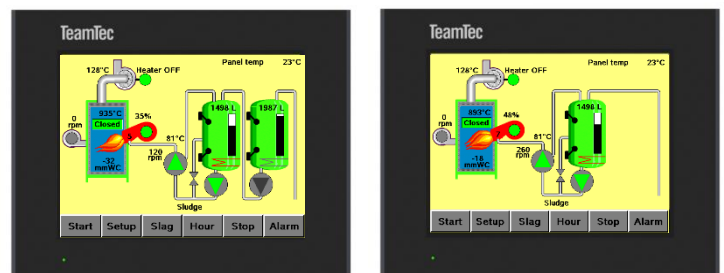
TeamTec

128°C
Heater OFF
Panel temp
23°C
0 rpm
935°C
Closed
35%
5
-32 mmWC
81°C
120 rpm
1498 L
1987 L
Sludge

Start
Setup
Slag
Hour
Stop
Alarm

TeamTec

128°C
Heater OFF
Panel temp
23°C
0 rpm
893°C
Closed
48%
7
-18 mmWC
81°C
260 rpm
1498 L
Sludge

Start
Setup
Slag
Hour
Stop
Alarm